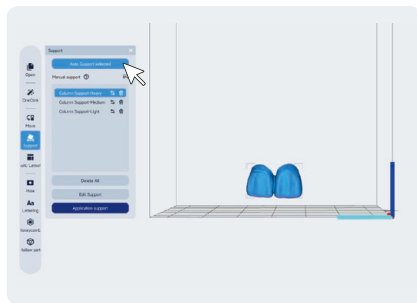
Open
OneClick
Move
Support
Auto Layout
Hole
Lettering
Honeycomb
Hollow part

Support
Auto Support selected
Manual support
Column Support Heavy
Column Support Medium
Column Support Light
Delete All
Edit Support
Application support